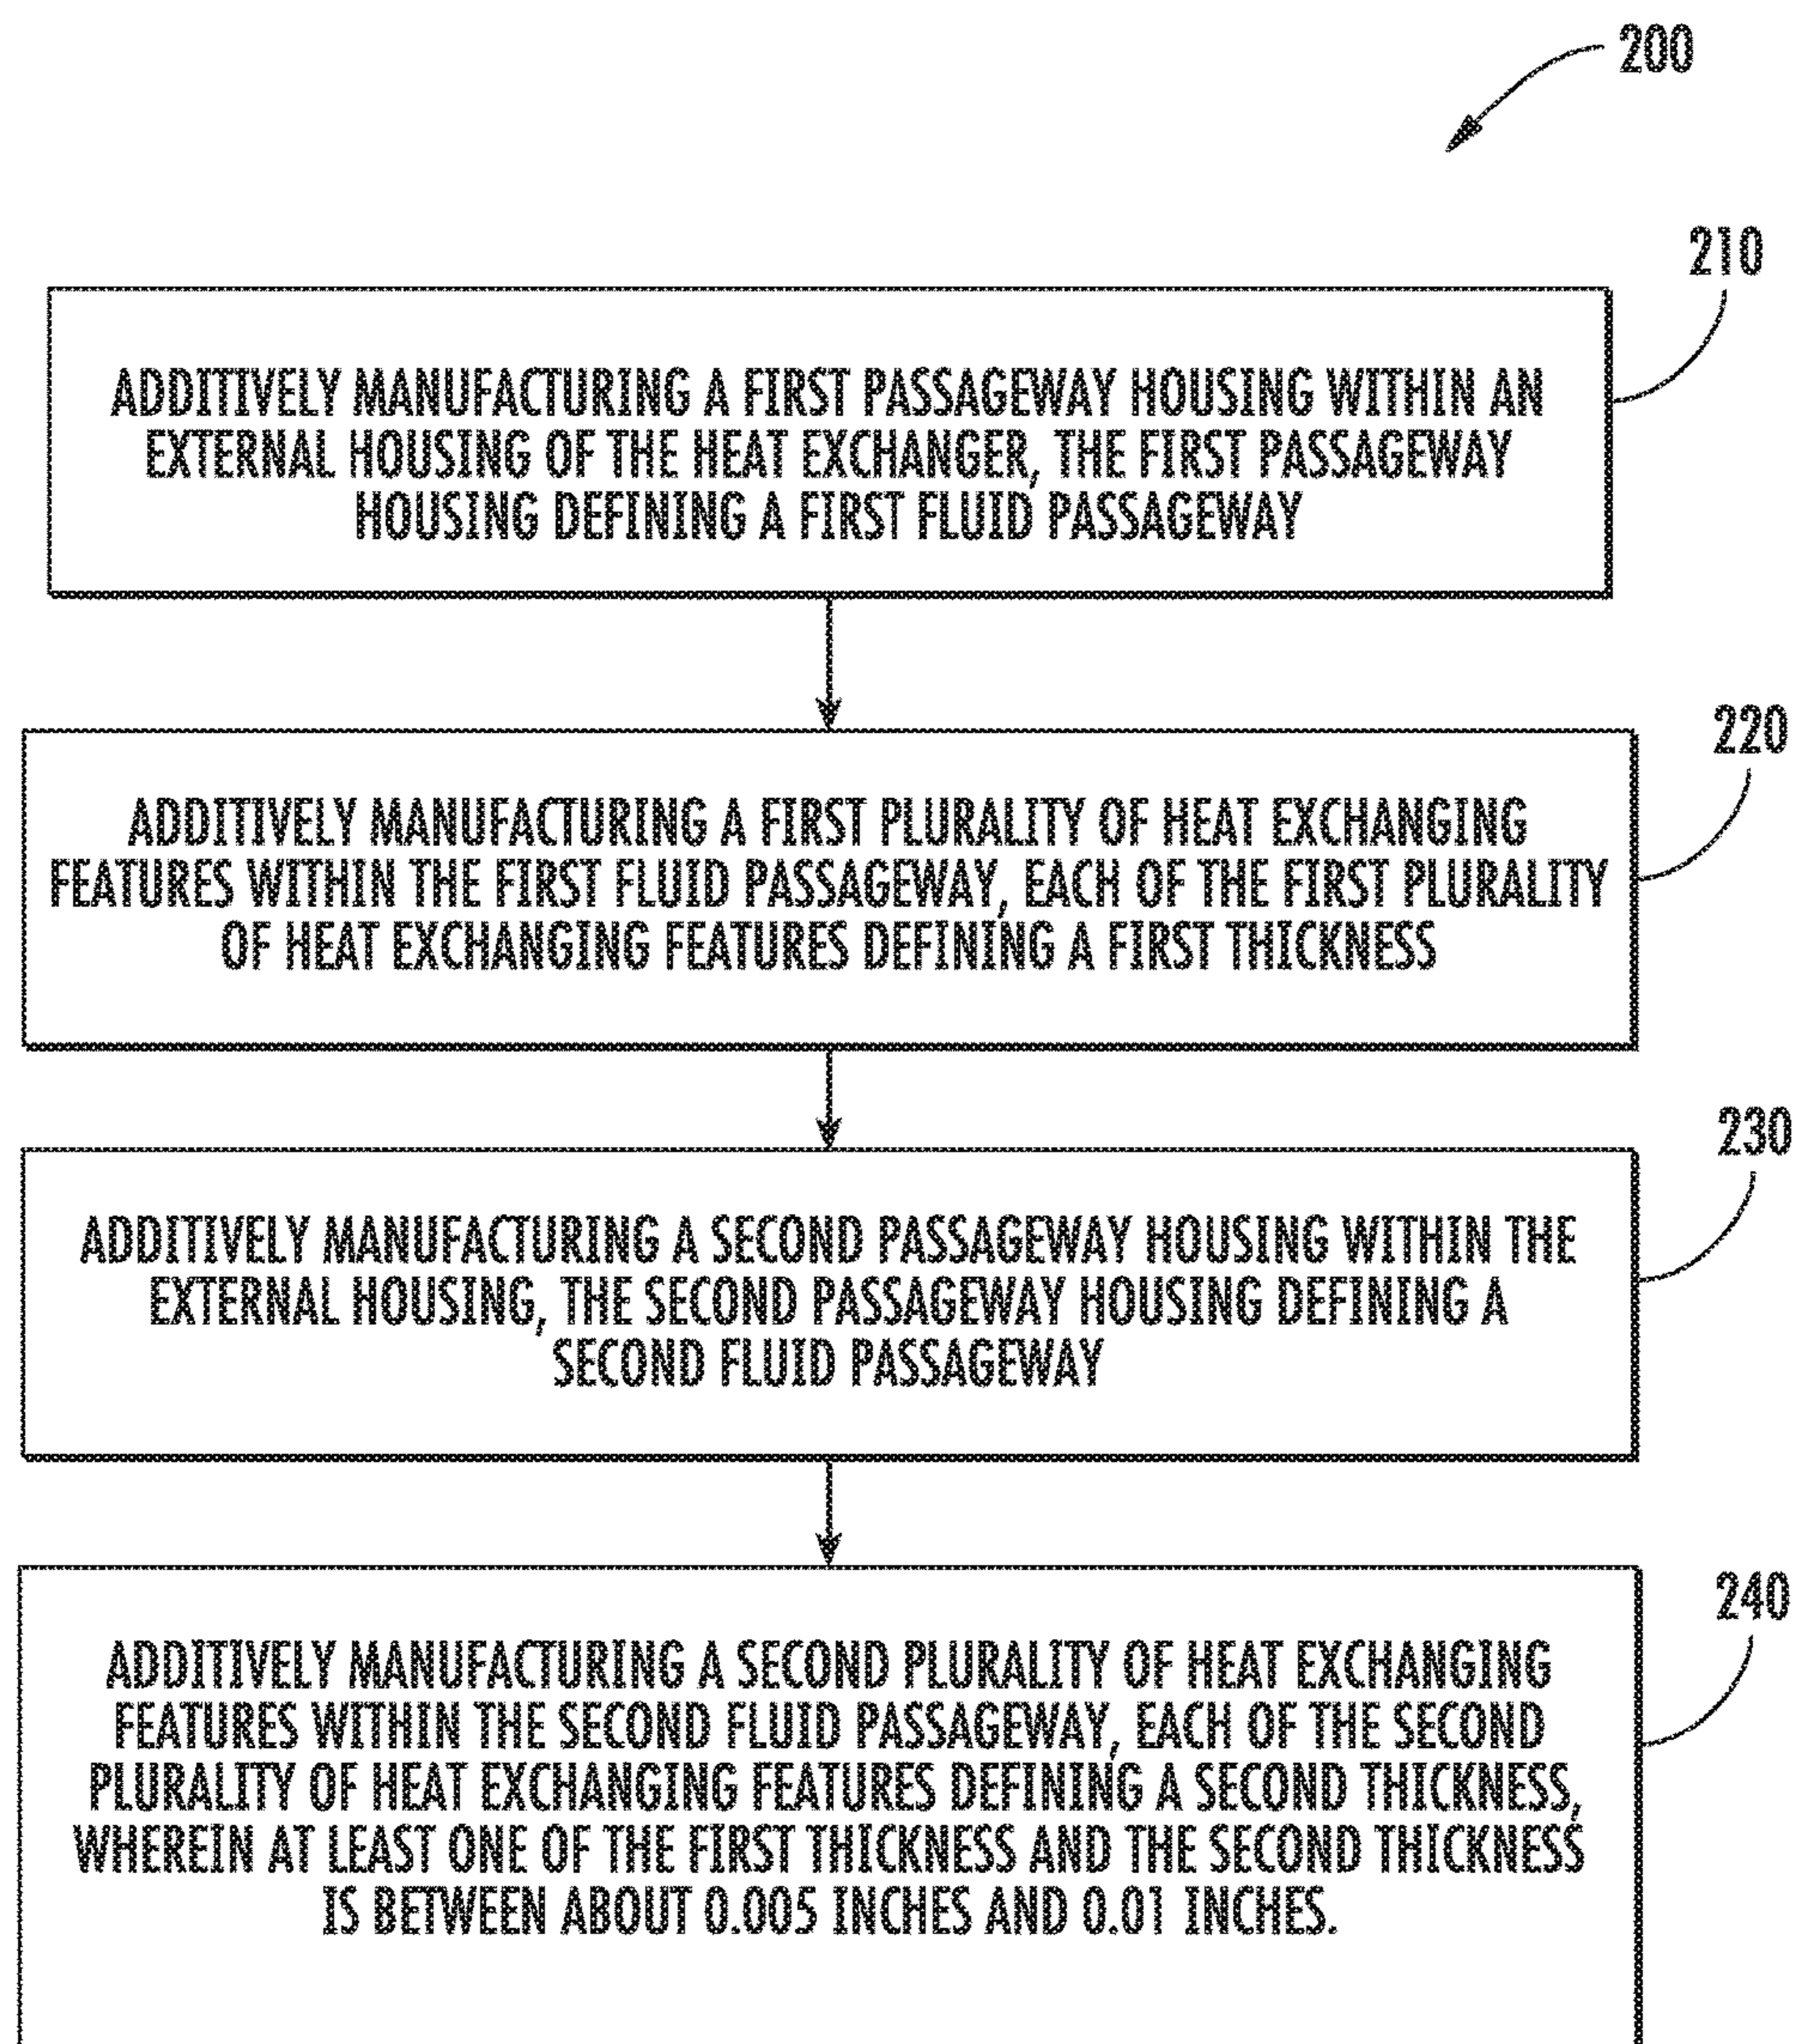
200

210

ADDITIVELY MANUFACTURING A FIRST PASSAGEWAY HOUSING WITHIN AN EXTERNAL HOUSING OF THE HEAT EXCHANGER, THE FIRST PASSAGEWAY HOUSING DEFINING A FIRST FLUID PASSAGEWAY

220

ADDITIVELY MANUFACTURING A FIRST PLURALITY OF HEAT EXCHANGING FEATURES WITHIN THE FIRST FLUID PASSAGEWAY, EACH OF THE FIRST PLURALITY OF HEAT EXCHANGING FEATURES DEFINING A FIRST THICKNESS

230

ADDITIVELY MANUFACTURING A SECOND PASSAGEWAY HOUSING WITHIN THE EXTERNAL HOUSING, THE SECOND PASSAGEWAY HOUSING DEFINING A SECOND FLUID PASSAGEWAY

240

ADDITIVELY MANUFACTURING A SECOND PLURALITY OF HEAT EXCHANGING FEATURES WITHIN THE SECOND FLUID PASSAGEWAY, EACH OF THE SECOND PLURALITY OF HEAT EXCHANGING FEATURES DEFINING A SECOND THICKNESS, WHEREIN AT LEAST ONE OF THE FIRST THICKNESS AND THE SECOND THICKNESS IS BETWEEN ABOUT 0.005 INCHES AND 0.01 INCHES.